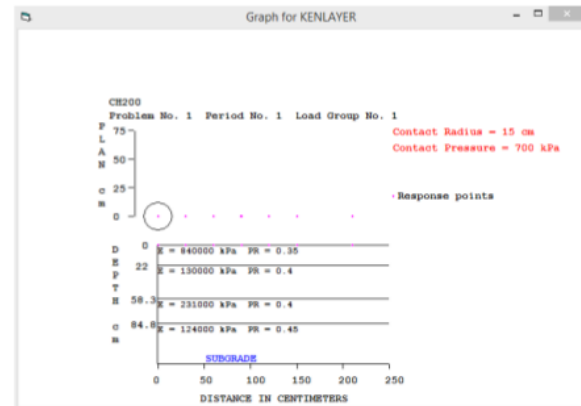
Graph for KENLAYER

CH200
Problem No. 1 Period No. 1 Load Group No. 1

P
L
A
N

c
m

75
50
25
0

Contact Radius = 15 cm
Contact Pressure = 700 kPa

· Response points

D
E
P
T
H

c
m

0
22
58.3
84.8

E = 840000 kPa PR = 0.35
E = 130000 kPa PR = 0.4
E = 231000 kPa PR = 0.4
E = 124000 kPa PR = 0.45

SUBGRADE

0 50 100 150 200 250
DISTANCE IN CENTIMETERS